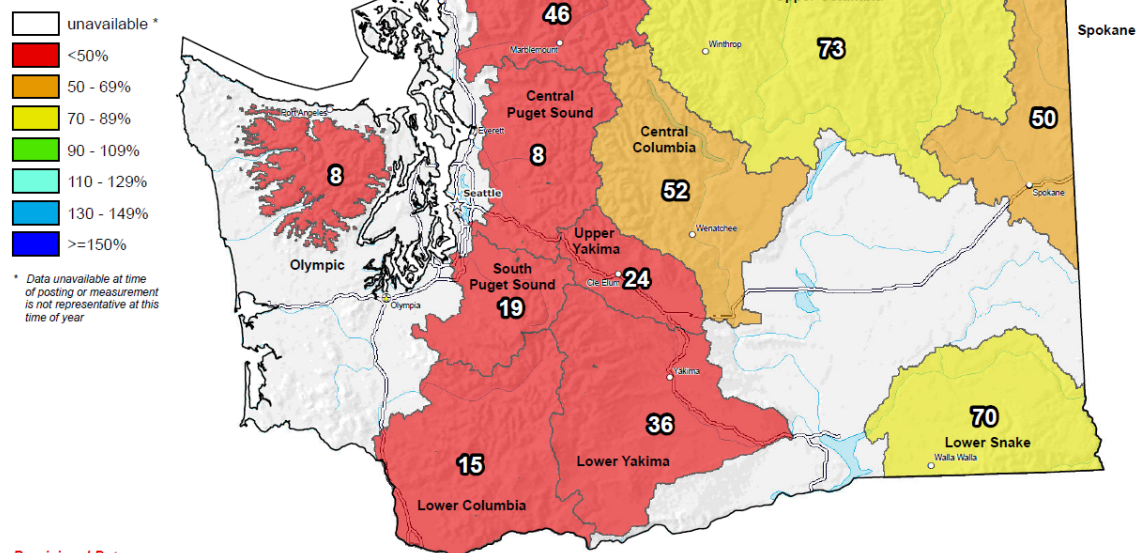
unavailable *
<50%
50 - 69%
70 - 89%
90 - 109%
110 - 129%
130 - 149%
>=150%

* Data unavailable at time of posting or measurement is not representative at this time of year

46
Marblemount
Winthrop
73
Spokane
Port Angeles
Central Puget Sound
Everett
8
Central Columbia
50
8
Seattle
52
Spokane
Wenatchee
Upper Yakima
Olympic
South Puget Sound
Cle Elum
24
19
Olympia
Yakima
70
36
Lower Snake
15
Lower Yakima
Walla Walla
Lower Columbia
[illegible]